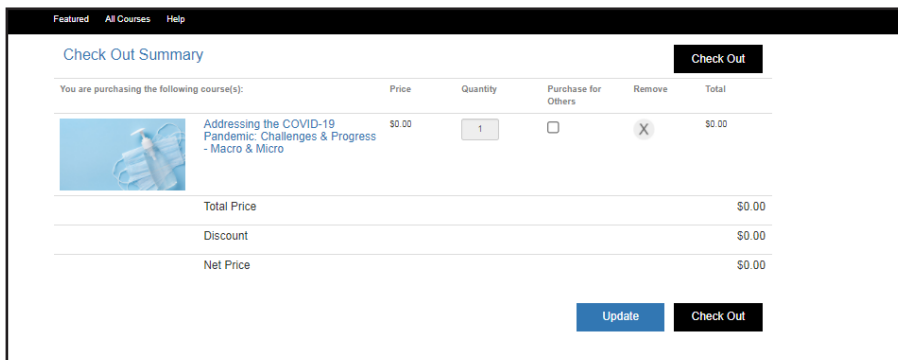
Featured All Courses Help

Check Out Summary

Check Out

| You are purchasing the following course(s): | Price | Quantity | Purchase for Others | Remove | Total |
|---|---|---|---|---|---|
| Addressing the COVID-19 Pandemic: Challenges & Progress - Macro & Micro | $0.00 | 1 | | X | $0.00 |

| | |
|---|---|
| Total Price | $0.00 |
| Discount | $0.00 |
| Net Price | $0.00 |

Update

Check Out